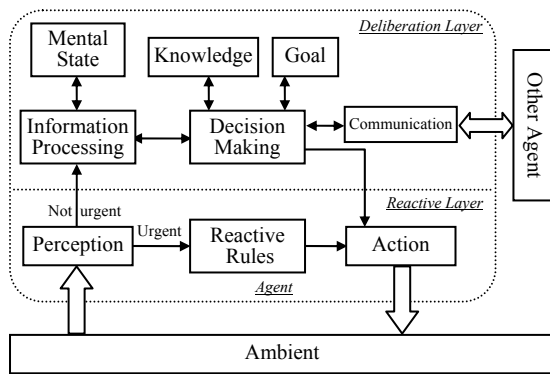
Deliberation Layer

Mental State

Knowledge

Goal

Other Agent

Information Processing

Decision Making

Communication

Not urgent

Reactive Layer

Urgent

Perception

Reactive Rules

Action

Agent

Ambient